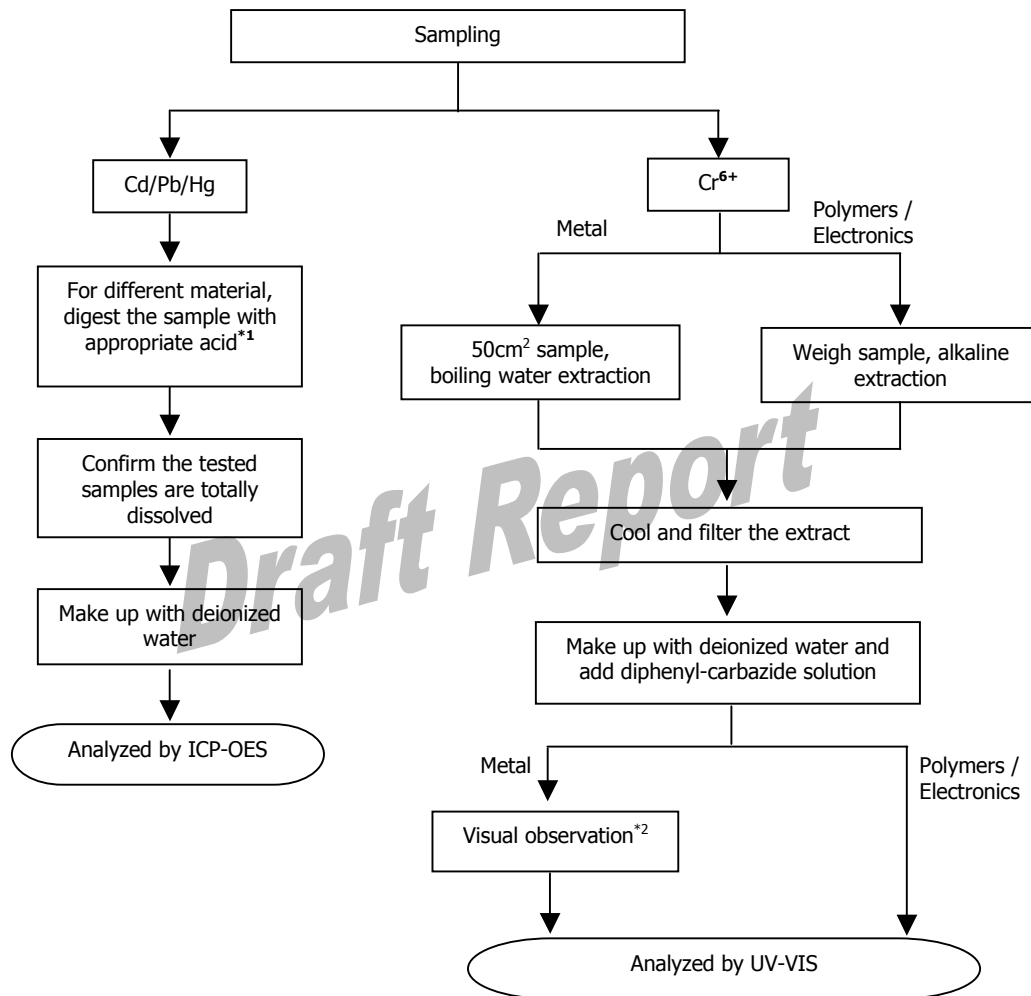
Sampling

Cd/Pb/Hg

For different material, digest the sample with appropriate acid$^{*1}$

Confirm the tested samples are totally dissolved

Make up with deionized water

Analyzed by ICP-OES

$Cr^{6+}$

Metal

Polymers / Electronics

$50cm^2$ sample, boiling water extraction

Weigh sample, alkaline extraction

Cool and filter the extract

Make up with deionized water and add diphenyl-carbazide solution

Metal

Polymers / Electronics

Visual observation$^{*2}$

Analyzed by UV-VIS

Draft Report